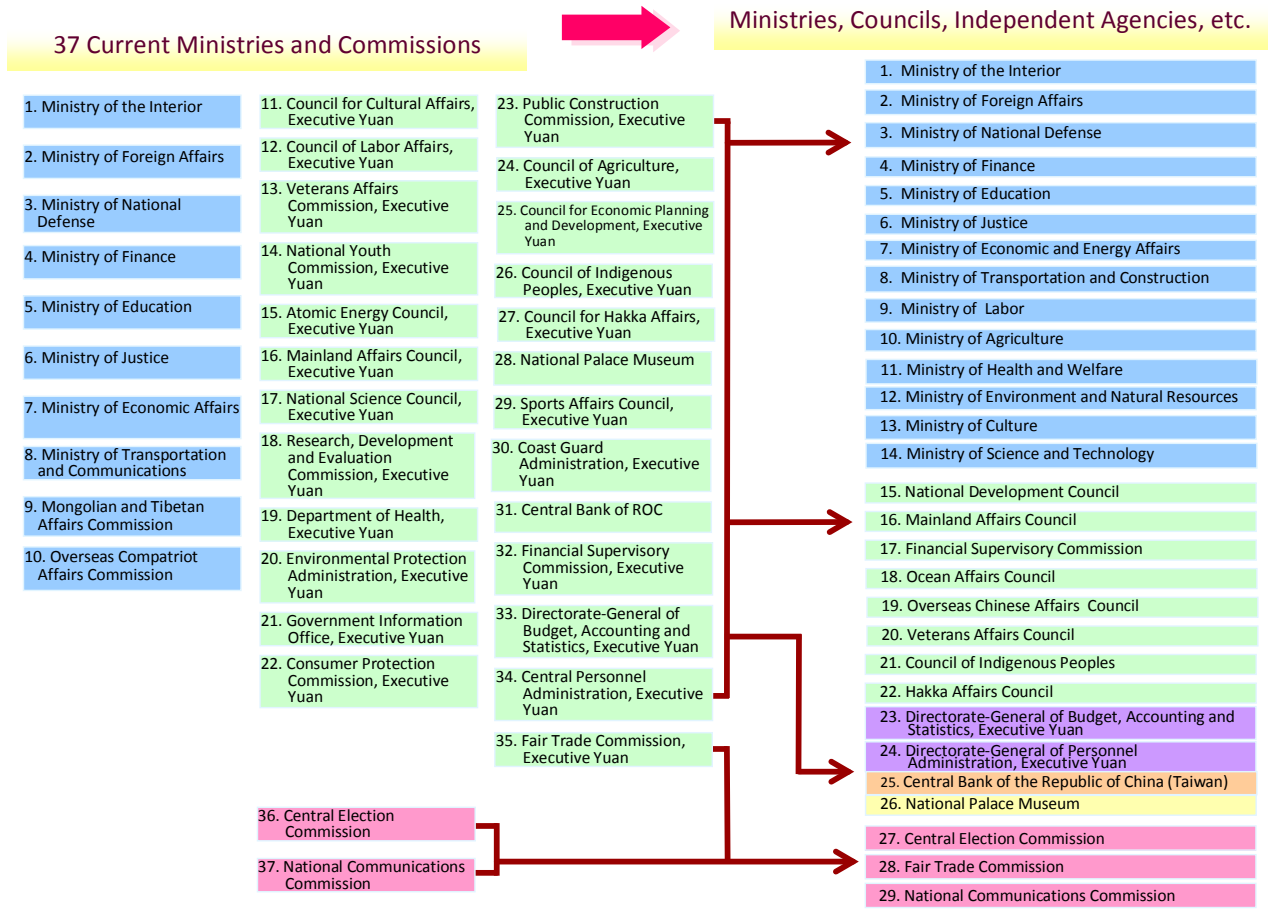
37 Current Ministries and Commissions

Ministries, Councils, Independent Agencies, etc.

1. Ministry of the Interior
2. Ministry of Foreign Affairs
3. Ministry of National Defense
4. Ministry of Finance
5. Ministry of Education
6. Ministry of Justice
7. Ministry of Economic Affairs
8. Ministry of Transportation and Communications
9. Mongolian and Tibetan Affairs Commission
10. Overseas Compatriot Affairs Commission

11. Council for Cultural Affairs, Executive Yuan
12. Council of Labor Affairs, Executive Yuan
13. Veterans Affairs Commission, Executive Yuan
14. National Youth Commission, Executive Yuan
15. Atomic Energy Council, Executive Yuan
16. Mainland Affairs Council, Executive Yuan
17. National Science Council, Executive Yuan
18. Research, Development and Evaluation Commission, Executive Yuan
19. Department of Health, Executive Yuan
20. Environmental Protection Administration, Executive Yuan
21. Government Information Office, Executive Yuan
22. Consumer Protection Commission, Executive Yuan

23. Public Construction Commission, Executive Yuan
24. Council of Agriculture, Executive Yuan
25. Council for Economic Planning and Development, Executive Yuan
26. Council of Indigenous Peoples, Executive Yuan
27. Council for Hakka Affairs, Executive Yuan
28. National Palace Museum
29. Sports Affairs Council, Executive Yuan
30. Coast Guard Administration, Executive Yuan
31. Central Bank of ROC
32. Financial Supervisory Commission, Executive Yuan
33. Directorate-General of Budget, Accounting and Statistics, Executive Yuan
34. Central Personnel Administration, Executive Yuan
35. Fair Trade Commission, Executive Yuan

36. Central Election Commission
37. National Communications Commission

1. Ministry of the Interior
2. Ministry of Foreign Affairs
3. Ministry of National Defense
4. Ministry of Finance
5. Ministry of Education
6. Ministry of Justice
7. Ministry of Economic and Energy Affairs
8. Ministry of Transportation and Construction
9. Ministry of Labor
10. Ministry of Agriculture
11. Ministry of Health and Welfare
12. Ministry of Environment and Natural Resources
13. Ministry of Culture
14. Ministry of Science and Technology
15. National Development Council
16. Mainland Affairs Council
17. Financial Supervisory Commission
18. Ocean Affairs Council
19. Overseas Chinese Affairs Council
20. Veterans Affairs Council
21. Council of Indigenous Peoples
22. Hakka Affairs Council
23. Directorate-General of Budget, Accounting and Statistics, Executive Yuan
24. Directorate-General of Personnel Administration, Executive Yuan
25. Central Bank of the Republic of China (Taiwan)
26. National Palace Museum
27. Central Election Commission
28. Fair Trade Commission
29. National Communications Commission